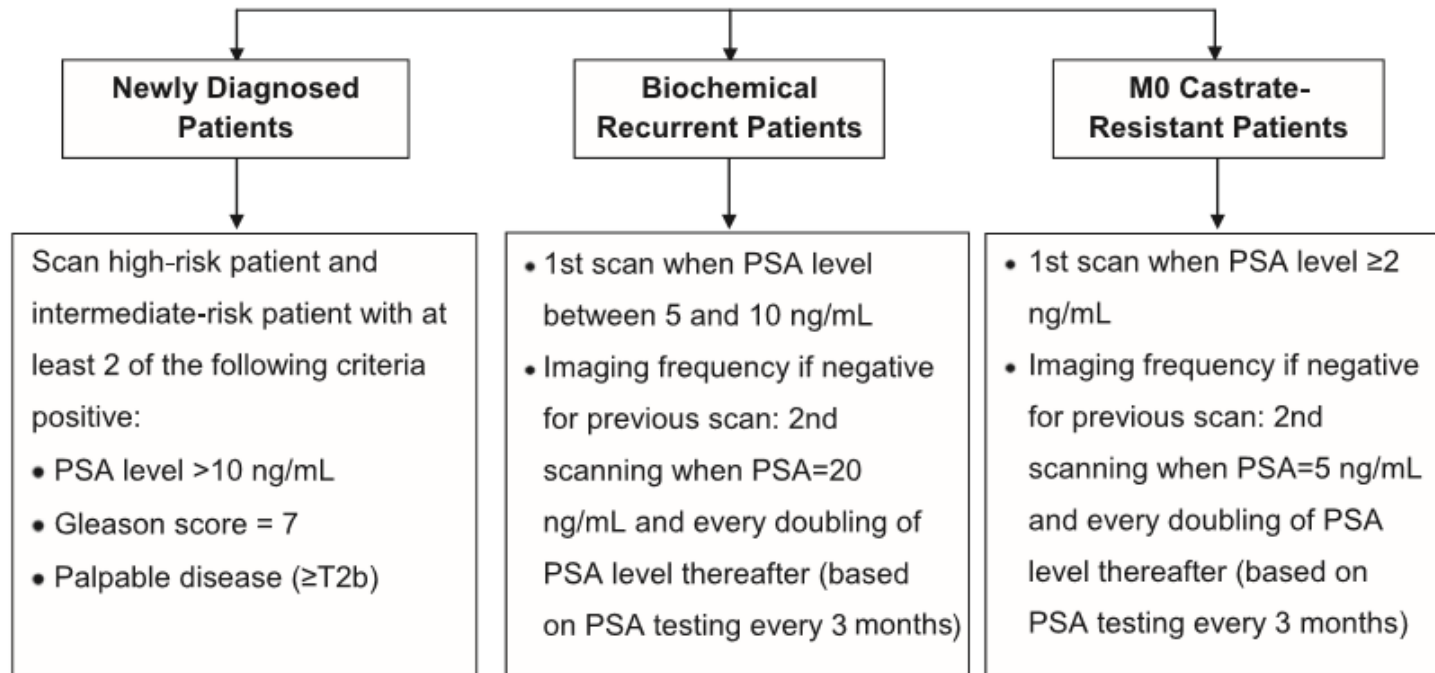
Newly Diagnosed Patients

Biochemical Recurrent Patients

M0 Castrate-Resistant Patients

Scan high-risk patient and intermediate-risk patient with at least 2 of the following criteria positive:
• PSA level >10 ng/mL
• Gleason score = 7
• Palpable disease (≥T2b)

• 1st scan when PSA level between 5 and 10 ng/mL
• Imaging frequency if negative for previous scan: 2nd scanning when PSA=20 ng/mL and every doubling of PSA level thereafter (based on PSA testing every 3 months)

• 1st scan when PSA level ≥2 ng/mL
• Imaging frequency if negative for previous scan: 2nd scanning when PSA=5 ng/mL and every doubling of PSA level thereafter (based on PSA testing every 3 months)